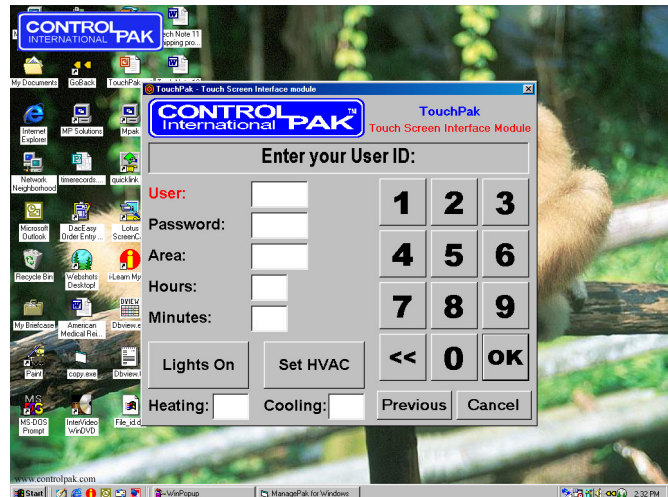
CONTROL PAK INTERNATIONAL

My Documents
GoBack
TouchPak
Internet Explorer
MP Solutions
Mpak
Network Neighborhood
timerecords...
quicklink
Microsoft Outlook
DacEasy Order Entry ...
Lotus ScreenC...
Recycle Bin
Webshots Desktop!
iLearn My
My Briefcase
American Medical Rei...
Dbview.e
Paint
copy.exe
Dbview.
MS-DOS Prompt
InterVideo WinDVD
File_id.d
ech Note 11 apping pro...

TouchPak - Touch Screen Interface module

CONTROL PAK International ™
TouchPak
Touch Screen Interface Module

Enter your User ID:

User:
Password:
Area:
Hours:
Minutes:

1 2 3
4 5 6
7 8 9
<< 0 OK

Lights On
Set HVAC
Heating:
Cooling:
Previous
Cancel

www.controlpak.com

Start
WinPopup
ManagePak for Windows
2:32 PM